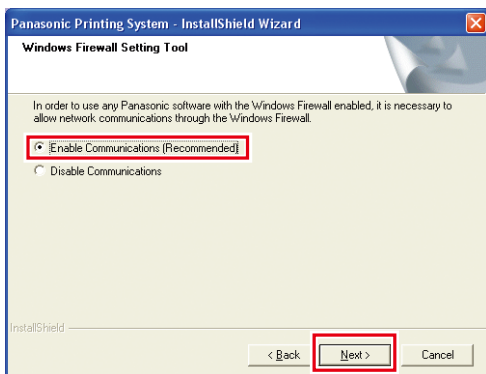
Panasonic Printing System - InstallShield Wizard

Windows Firewall Setting Tool

In order to use any Panasonic software with the Windows Firewall enabled, it is necessary to allow network communications through the Windows Firewall.

Enable Communications (Recommended)

Disable Communications

InstallShield

< Back

Next >

Cancel